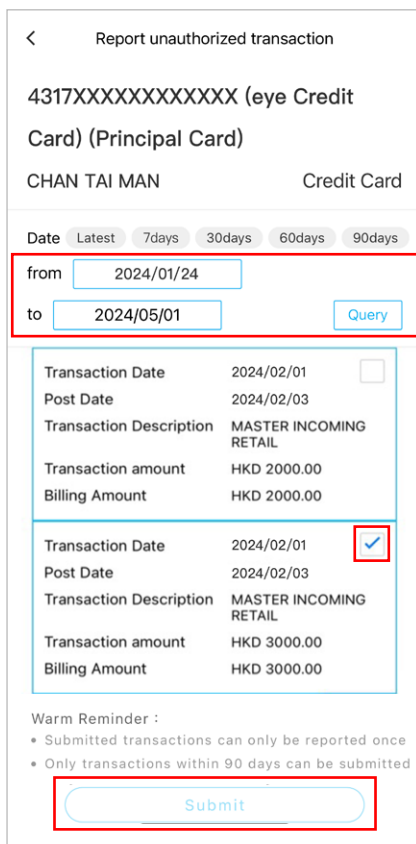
<

Report unauthorized transaction

4317XXXXXXXXXXXX (eye Credit Card) (Principal Card)

CHAN TAI MAN

Credit Card

Date Latest 7days 30days 60days 90days

from 2024/01/24

to 2024/05/01

Query

| | |
|---|---|
| Transaction Date | 2024/02/01 |
| Post Date | 2024/02/03 |
| Transaction Description | MASTER INCOMING RETAIL |
| Transaction amount | HKD 2000.00 |
| Billing Amount | HKD 2000.00 |

| | |
|---|---|
| Transaction Date | 2024/02/01 |
| Post Date | 2024/02/03 |
| Transaction Description | MASTER INCOMING RETAIL |
| Transaction amount | HKD 3000.00 |
| Billing Amount | HKD 3000.00 |

Warm Reminder：

• Submitted transactions can only be reported once

• Only transactions within 90 days can be submitted

Submit